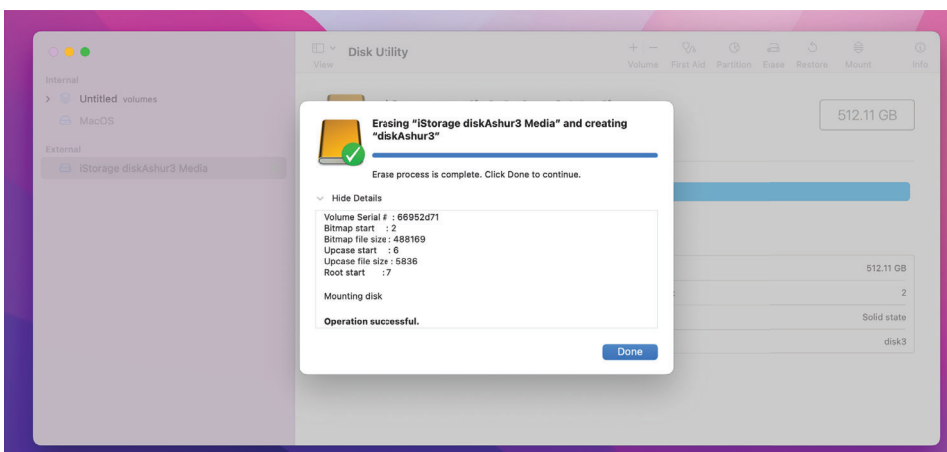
Internal
Untitled volumes
MacOS
External
iStorage diskAshur3 Media

View
Disk Utility
Volume First Aid Partition Erase Restore Mount Info

512.11 GB

Erasing "iStorage diskAshur3 Media" and creating "diskAshur3"

Erase process is complete. Click Done to continue.

Hide Details

Volume Serial # : 66952d71
Bitmap start : 2
Bitmap file size : 488169
Upcase start : 6
Upcase file size : 5836
Root start : 7

Mounting disk

Operation successful.

Done

512.11 GB
2
Solid state
disk3